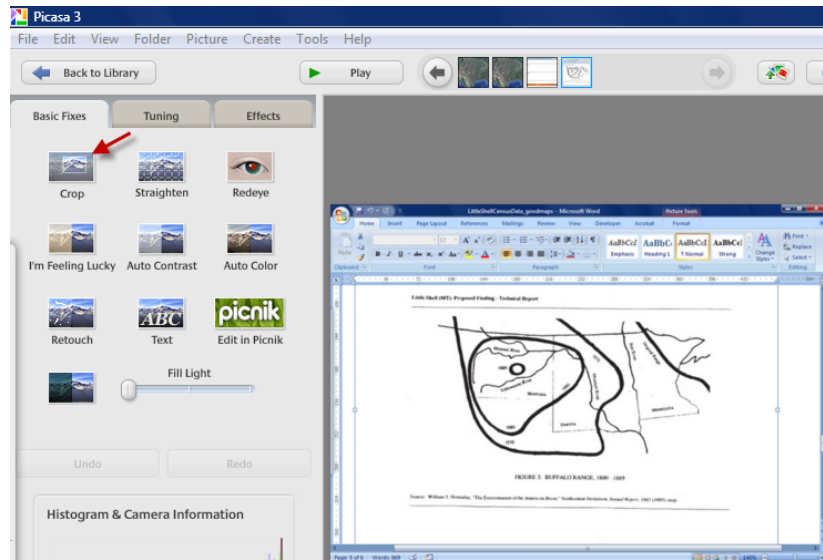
Picasa 3

File Edit View Folder Picture Create Tools Help

Back to Library

Play

Basic Fixes Tuning Effects

Crop Straighten Redeye

I'm Feeling Lucky Auto Contrast Auto Color

Retouch Text Edit in Picnik

picnik

ABC

Fill Light

Undo Redo

Histogram & Camera Information

LittleShellCensusData_goodmaps - Microsoft Word

Picture Tools

Home Insert Page Layout References Mailings Review View Developer Acrobat Format

AaBbCcI AaBbC AaBbCcI AaBbCcI

Emphasis Heading 1 ¶ Normal Strong

Change Styles

Find Replace Select

Clipboard Font Paragraph Styles Editing

Little Shell (MT): Proposed Finding - Technical Report

FIGURE 3: BUFFALO RANGE, 1800 - 1889

Source: William T. Hornaday, "The Extermination of the American Bison," Smithsonian Institution, Annual Report, 1887 (1889), map

Page: 5 of 6 Words: 869

140%